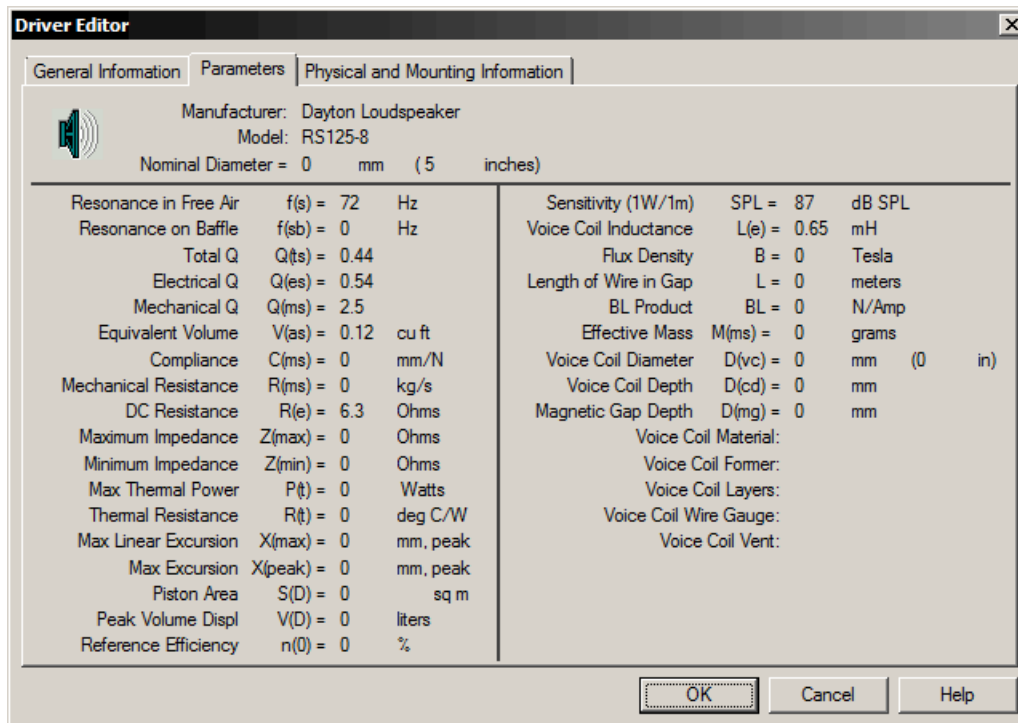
Driver Editor

General Information | Parameters | Physical and Mounting Information

Manufacturer: Dayton Loudspeaker
Model: RS125-8
Nominal Diameter = 0 mm (5 inches)

| | | | |
|---|---|---|---|
| Resonance in Free Air | f(s) = | 72 | Hz |
| Resonance on Baffle | f(sb) = | 0 | Hz |
| Total Q | Q(ts) = | 0.44 | |
| Electrical Q | Q(es) = | 0.54 | |
| Mechanical Q | Q(ms) = | 2.5 | |
| Equivalent Volume | V(as) = | 0.12 | cu ft |
| Compliance | C(ms) = | 0 | mm/N |
| Mechanical Resistance | R(ms) = | 0 | kg/s |
| DC Resistance | R(e) = | 6.3 | Ohms |
| Maximum Impedance | Z(max) = | 0 | Ohms |
| Minimum Impedance | Z(min) = | 0 | Ohms |
| Max Thermal Power | P(t) = | 0 | Watts |
| Thermal Resistance | R(t) = | 0 | deg C/W |
| Max Linear Excursion | X(max) = | 0 | mm, peak |
| Max Excursion | X(peak) = | 0 | mm, peak |
| Piston Area | S(D) = | 0 | sq m |
| Peak Volume Displ | V(D) = | 0 | liters |
| Reference Efficiency | n(0) = | 0 | % |

| | | | |
|---|---|---|---|
| Sensitivity (1W/1m) | SPL = | 87 | dB SPL |
| Voice Coil Inductance | L(e) = | 0.65 | mH |
| Flux Density | B = | 0 | Tesla |
| Length of Wire in Gap | L = | 0 | meters |
| BL Product | BL = | 0 | N/Amp |
| Effective Mass | M(ms) = | 0 | grams |
| Voice Coil Diameter | D(vc) = | 0 | mm (0 in) |
| Voice Coil Depth | D(cd) = | 0 | mm |
| Magnetic Gap Depth | D(mg) = | 0 | mm |

Voice Coil Material:
Voice Coil Former:
Voice Coil Layers:
Voice Coil Wire Gauge:
Voice Coil Vent:

OK Cancel Help